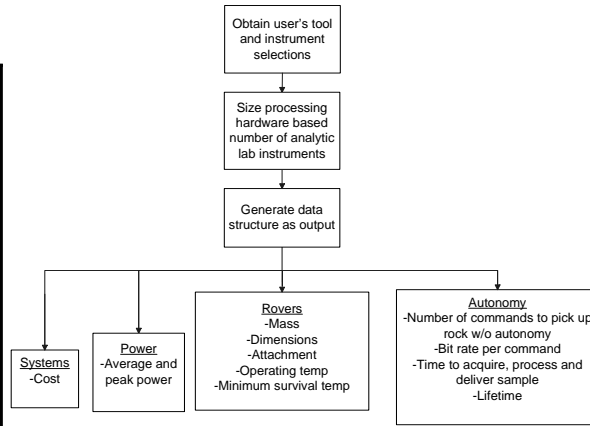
Obtain user's tool and instrument selections

Size processing hardware based number of analytic lab instruments

Generate data structure as output

Systems
-Cost

Power
-Average and peak power

Rovers
-Mass
-Dimensions
-Attachment
-Operating temp
-Minimum survival temp

Autonomy
-Number of commands to pick up rock w/o autonomy
-Bit rate per command
-Time to acquire, process and deliver sample
-Lifetime